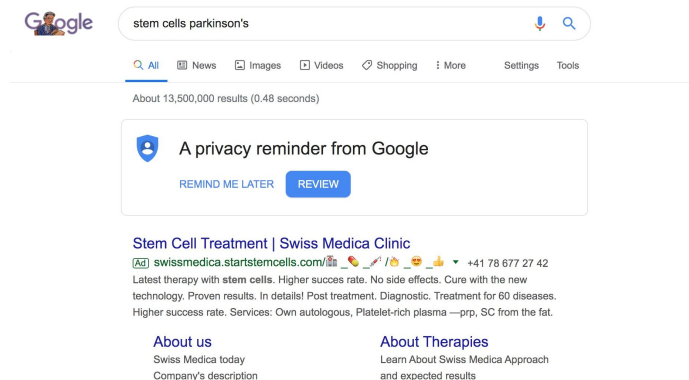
Google

stem cells parkinson's

All News Images Videos Shopping More Settings Tools

About 13,500,000 results (0.48 seconds)

A privacy reminder from Google

REMIND ME LATER REVIEW

Stem Cell Treatment | Swiss Medica Clinic

Ad swissmedica.startstemcells.com/🏥_💊_💉/👌_😍_👍 ▾ +41 78 677 27 42

Latest therapy with stem cells. Higher succes rate. No side effects. Cure with the new technology. Proven results. In details! Post treatment. Diagnostic. Treatment for 60 diseases. Higher success rate. Services: Own autologous, Platelet-rich plasma —prp, SC from the fat.

About us
Swiss Medica today
Company's description

About Therapies
Learn About Swiss Medica Approach
and expected results